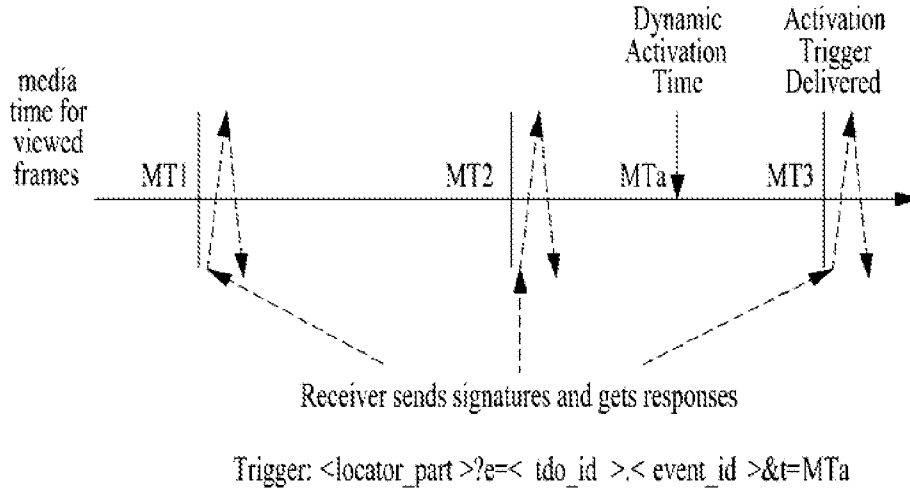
Dynamic Activation Time

Activation Trigger Delivered

media time for viewed frames

MT1

MT2

MTa

MT3

Receiver sends signatures and gets responses

Trigger: <locator_part >?e=< tdo_id >.< event_id >&t=MTa